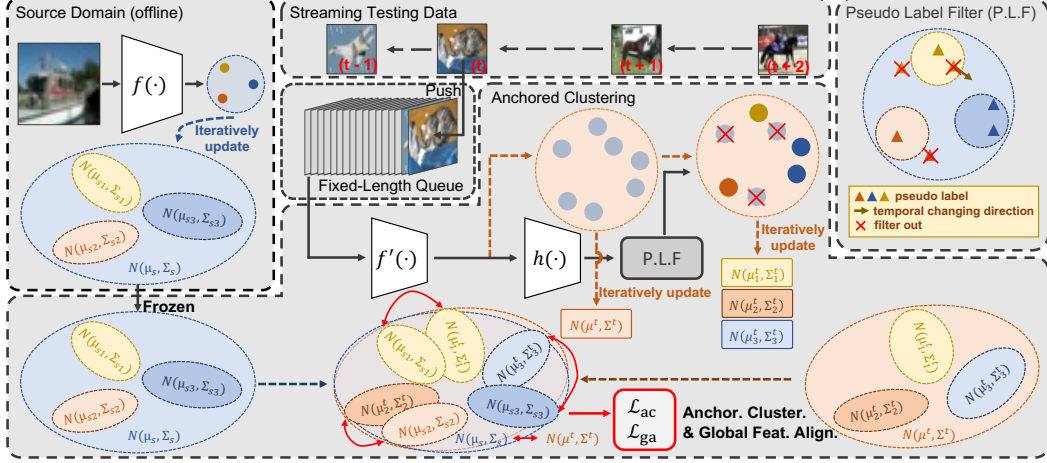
Source Domain (offline)

$f(\cdot)$

Iteratively update

$N(\mu_{s1}, \Sigma_{s1})$

$N(\mu_{s3}, \Sigma_{s3})$

$N(\mu_{s2}, \Sigma_{s2})$

$N(\mu_s, \Sigma_s)$

Streaming Testing Data

(t - 1)

(t)

(t + 1)

(t + 2)

Push

Fixed-Length Queue

Anchored Clustering

$f'(\cdot)$

$h(\cdot)$

P.L.F

Iteratively update

$N(\mu^t, \Sigma^t)$

Iteratively update

$N(\mu_1^t, \Sigma_1^t)$

$N(\mu_2^t, \Sigma_2^t)$

$N(\mu_3^t, \Sigma_3^t)$

Pseudo Label Filter (P.L.F)

pseudo label

temporal changing direction

filter out

Frozen

$N(\mu_{s1}, \Sigma_{s1})$

$N(\mu_{s3}, \Sigma_{s3})$

$N(\mu_{s2}, \Sigma_{s2})$

$N(\mu_s, \Sigma_s)$

$N(\mu_{s1}, \Sigma_{s1})$

$N(\mu_1^t, \Sigma_1^t)$

$N(\mu_3^t, \Sigma_3^t)$

$N(\mu_2^t, \Sigma_2^t)$

$N(\mu_{s2}, \Sigma_{s2})$

$N(\mu_{s3}, \Sigma_{s3})$

$N(\mu_s, \Sigma_s)$

$N(\mu^t, \Sigma^t)$

$\mathcal{L}_{ac}$
$\mathcal{L}_{ga}$

Anchor. Cluster. & Global Feat. Align.

$N(\mu_1^t, \Sigma_1^t)$

$N(\mu_3^t, \Sigma_3^t)$

$N(\mu_2^t, \Sigma_2^t)$

$N(\mu^t, \Sigma^t)$